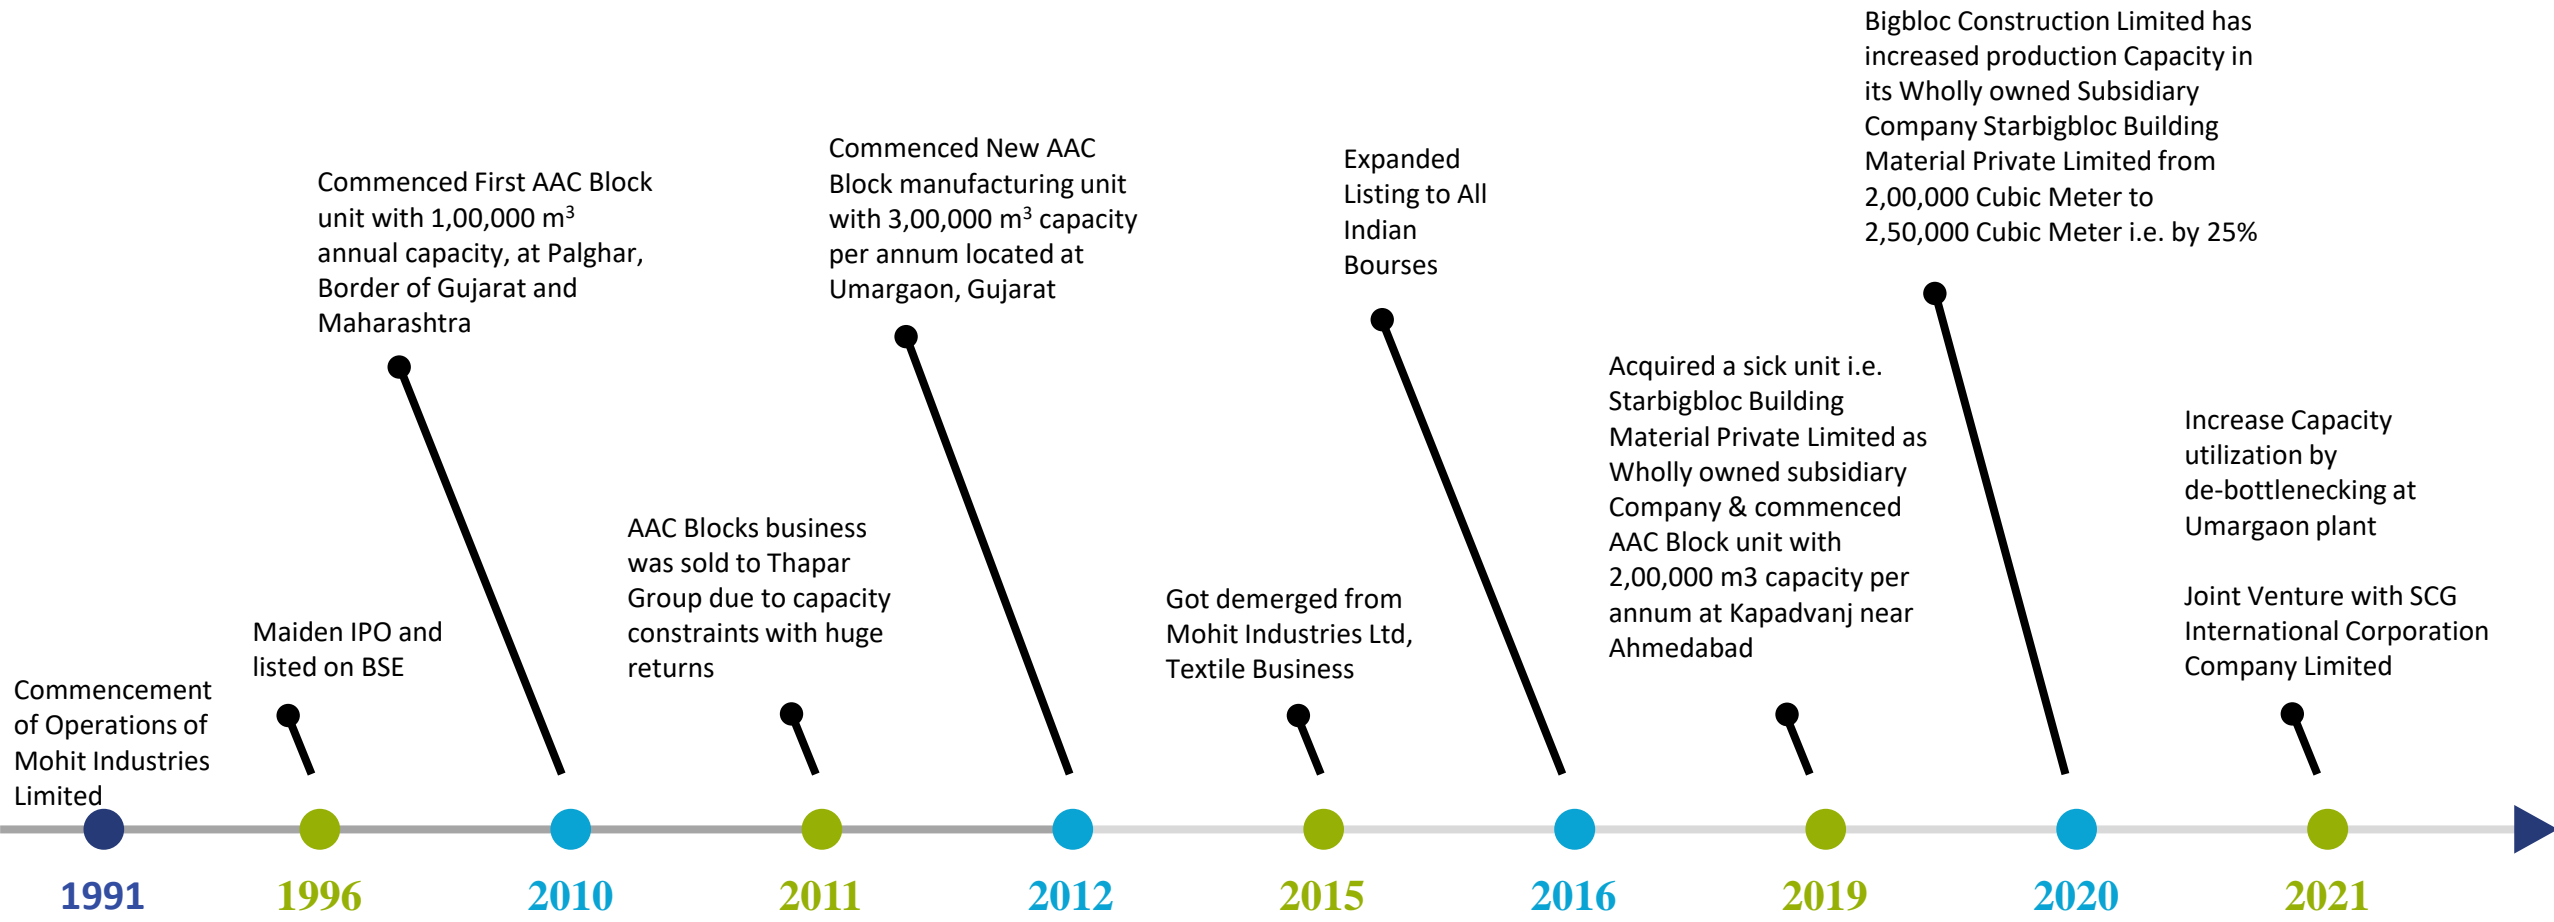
Commencement of Operations of Mohit Industries Limited

1991

Maiden IPO and listed on BSE

1996

Commenced First AAC Block unit with 1,00,000 $m^3$ annual capacity, at Palghar, Border of Gujarat and Maharashtra

2010

AAC Blocks business was sold to Thapar Group due to capacity constraints with huge returns

2011

Commenced New AAC Block manufacturing unit with 3,00,000 $m^3$ capacity per annum located at Umargaon, Gujarat

2012

Got demerged from Mohit Industries Ltd, Textile Business

2015

Expanded Listing to All Indian Bourses

2016

Acquired a sick unit i.e. Starbigbloc Building Material Private Limited as Wholly owned subsidiary Company & commenced AAC Block unit with 2,00,000 m3 capacity per annum at Kapadvanj near Ahmedabad

2019

Bigbloc Construction Limited has increased production Capacity in its Wholly owned Subsidiary Company Starbigbloc Building Material Private Limited from 2,00,000 Cubic Meter to 2,50,000 Cubic Meter i.e. by 25%

2020

Increase Capacity utilization by de-bottlenecking at Umargaon plant

Joint Venture with SCG International Corporation Company Limited

2021